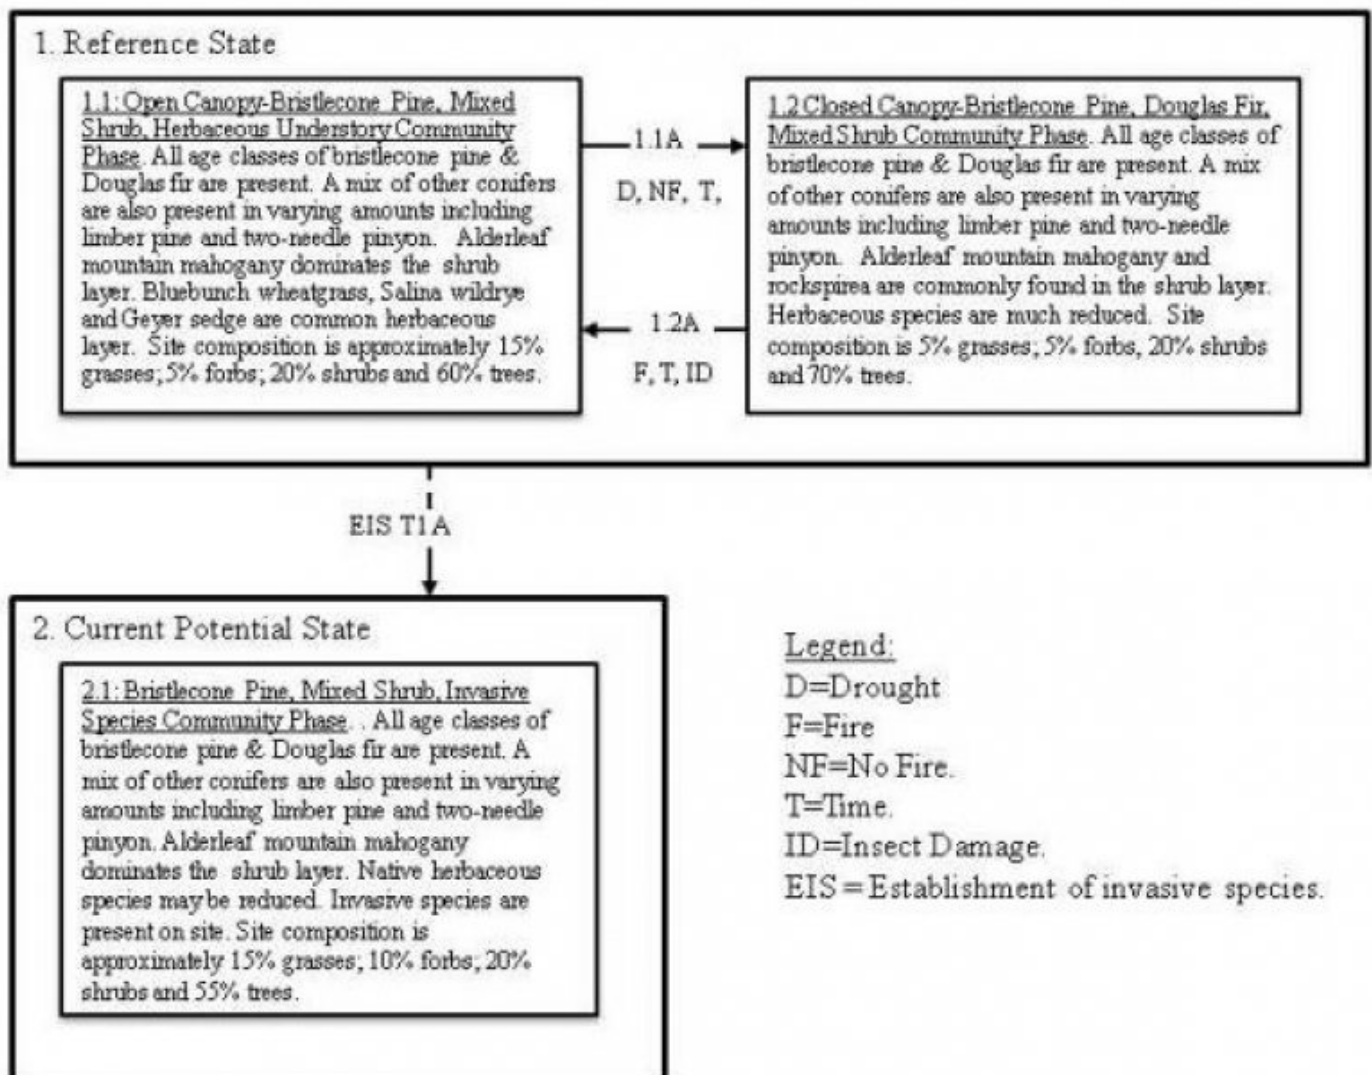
1. Reference State

1.1: Open Canopy-Bristlecone Pine, Mixed Shrub, Herbaceous Understory Community Phase. All age classes of bristlecone pine & Douglas fir are present. A mix of other conifers are also present in varying amounts including limber pine and two-needle pinyon. Alderleaf mountain mahogany dominates the shrub layer. Bluebunch wheatgrass, Salina wildrye and Geyer sedge are common herbaceous layer. Site composition is approximately 15% grasses; 5% forbs; 20% shrubs and 60% trees.

1.1A

D, NF, T,

1.2A

F, T, ID

1.2 Closed Canopy-Bristlecone Pine, Douglas Fir, Mixed Shrub Community Phase. All age classes of bristlecone pine & Douglas fir are present. A mix of other conifers are also present in varying amounts including limber pine and two-needle pinyon. Alderleaf mountain mahogany and rockspirea are commonly found in the shrub layer. Herbaceous species are much reduced. Site composition is 5% grasses; 5% forbs, 20% shrubs and 70% trees.

EIS T1A

2. Current Potential State

2.1: Bristlecone Pine, Mixed Shrub, Invasive Species Community Phase . All age classes of bristlecone pine & Douglas fir are present. A mix of other conifers are also present in varying amounts including limber pine and two-needle pinyon. Alderleaf mountain mahogany dominates the shrub layer. Native herbaceous species may be reduced. Invasive species are present on site. Site composition is approximately 15% grasses; 10% forbs; 20% shrubs and 55% trees.

Legend:
D=Drought
F=Fire
NF=No Fire.
T=Time.
ID=Insect Damage.
EIS = Establishment of invasive species.